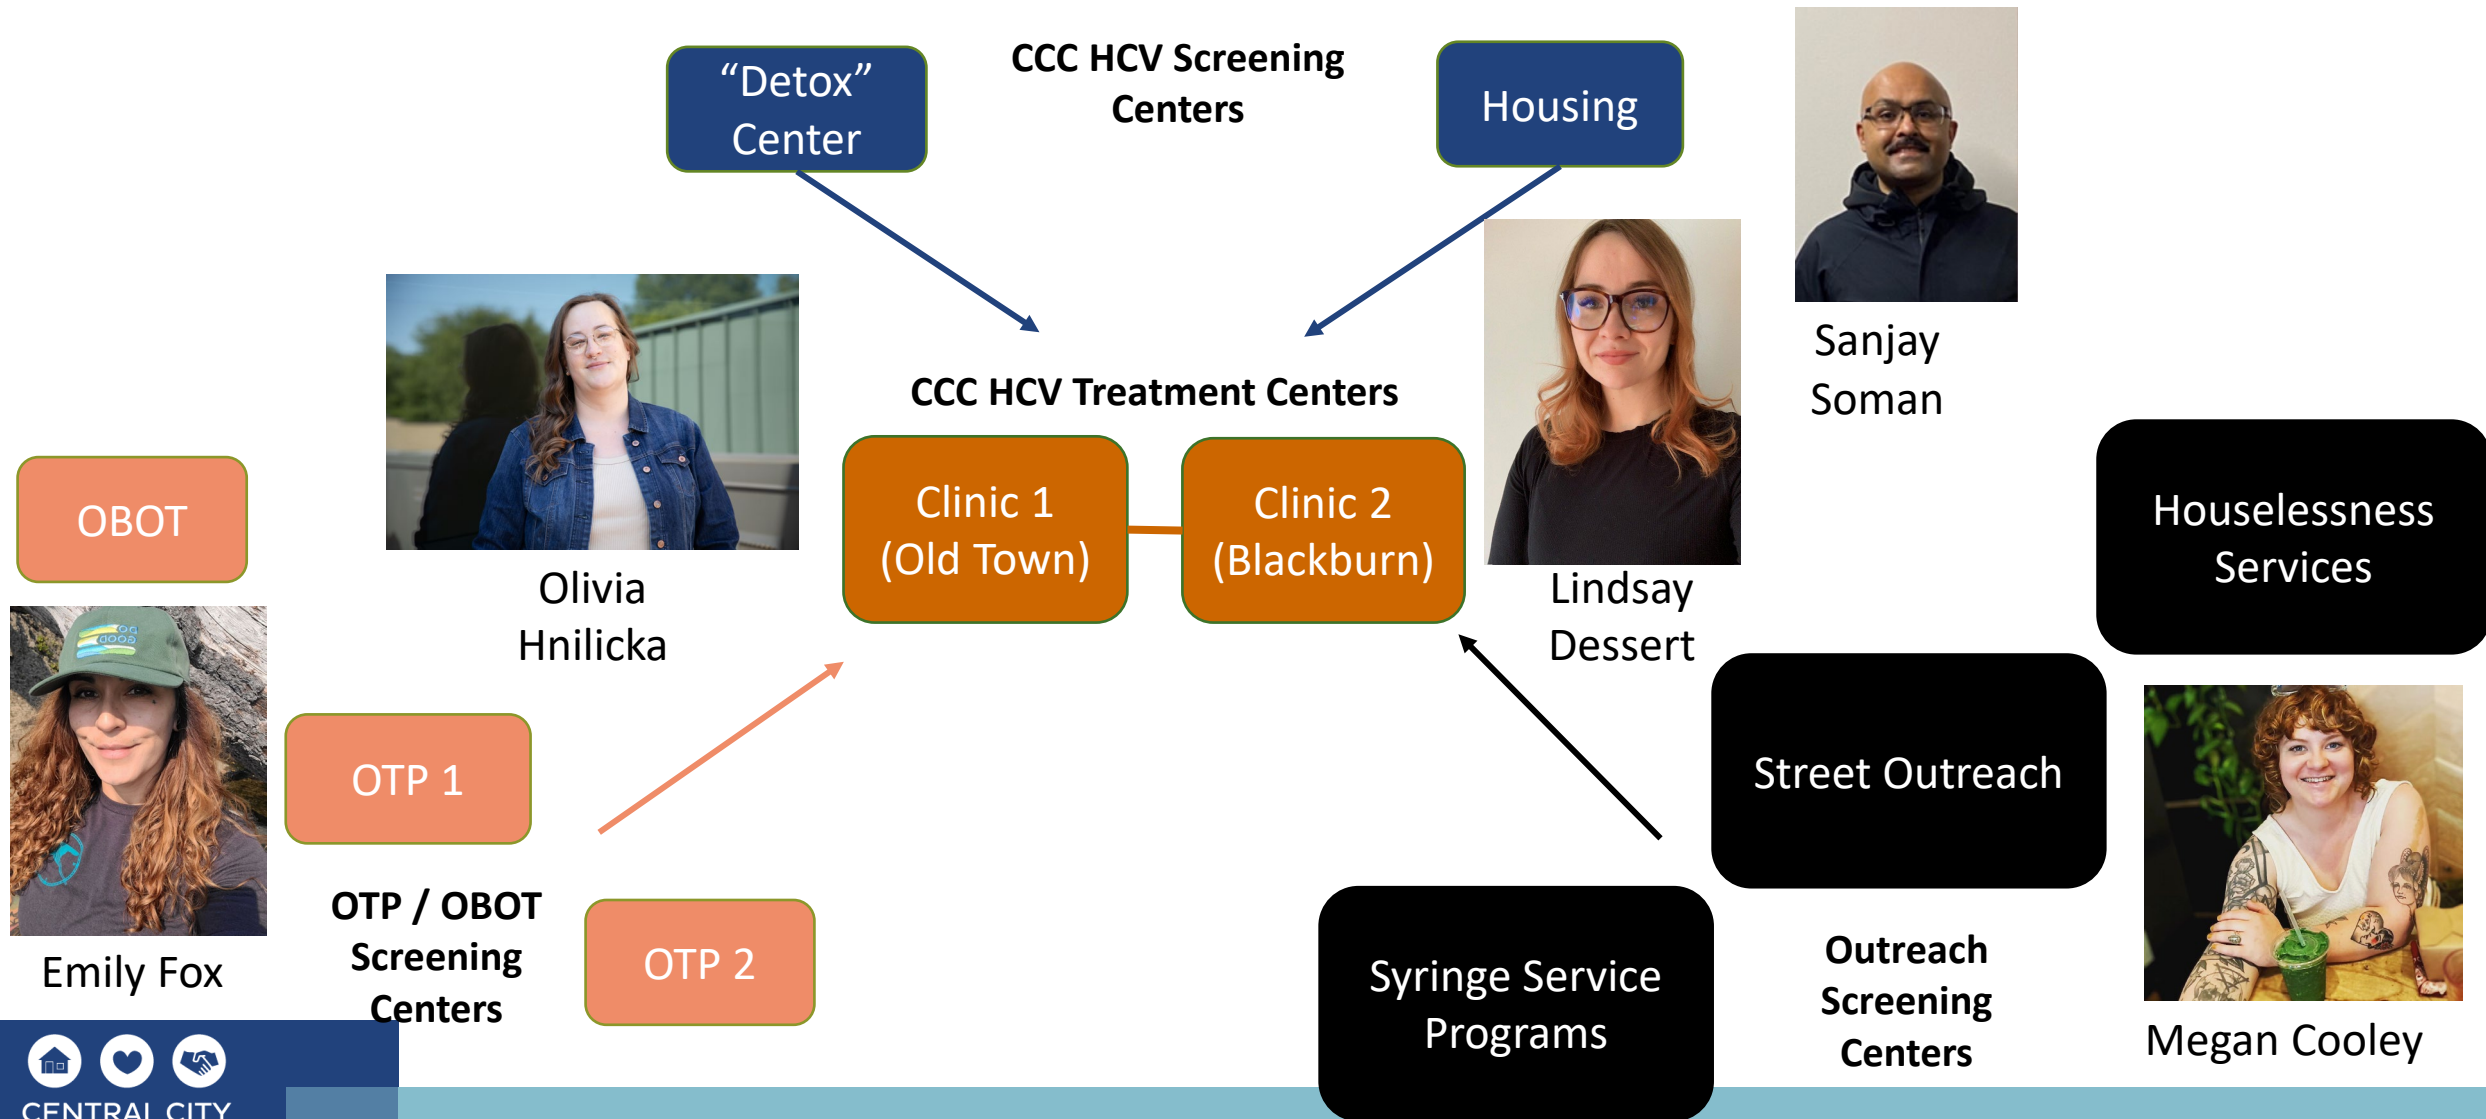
"Detox" Center

CCC HCV Screening Centers

Housing

Sanjay Soman

CCC HCV Treatment Centers

Clinic 1 (Old Town)

Clinic 2 (Blackburn)

Olivia Hnilicka

Lindsay Dessert

Houselessness Services

OBOT

Emily Fox

OTP 1

OTP / OBOT Screening Centers

OTP 2

Street Outreach

Syringe Service Programs

Outreach Screening Centers

Megan Cooley

CENTRAL CITY